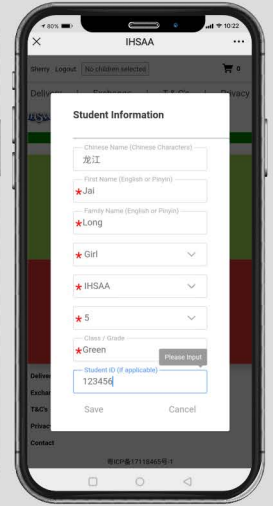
80%
10:22

IHSAA

Sherry Logout No children selected
0

Delivery Exchange T&C's Privacy

Student Information

Chinese Name (Chinese Characters)
龙江

First Name (English or Pinyin)
*Jai

Family Name (English or Pinyin)
*Long

*Girl

*IHSAA

*5

Class / Grade
*Green

Please Input

Student ID (If applicable)
123456

Save
Cancel

Deliver
Exchar
T&C's
Privac
Contact

粤ICP备17118465号-1